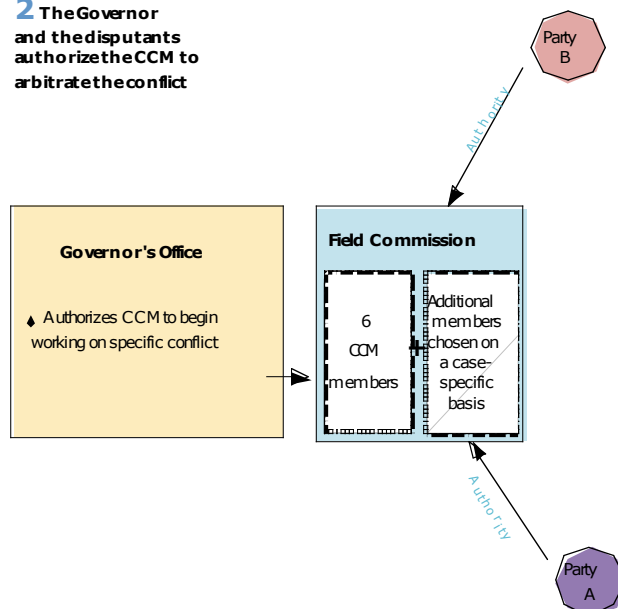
2 The Governor and the disputants authorize the CCM to arbitrate the conflict

Party B

Authority

Governor's Office

Authorizes CCM to begin working on specific conflict

Field Commission

6 CCM members

+

Additional members chosen on a case-specific basis

Authority

Party A